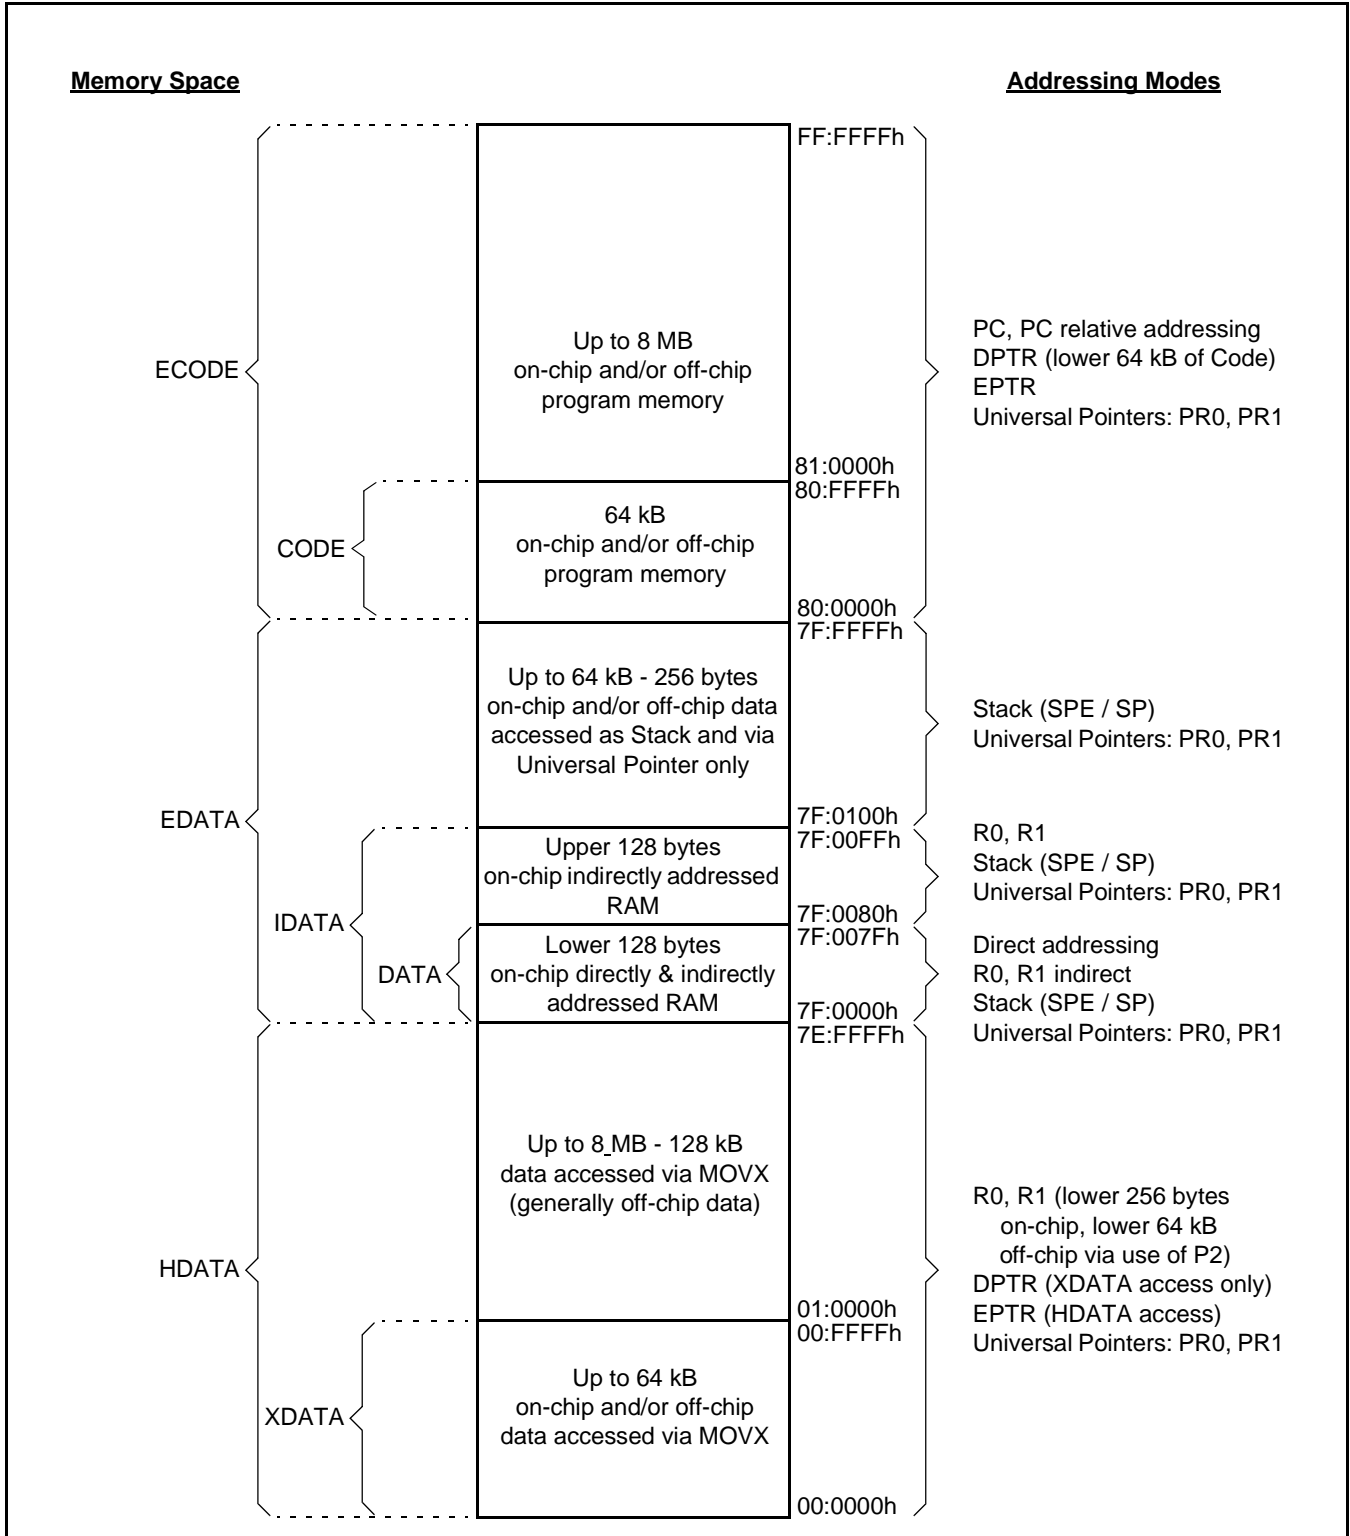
Memory Space

Addressing Modes

FF:FFFFh

ECODE

Up to 8 MB
on-chip and/or off-chip
program memory

PC, PC relative addressing
DPTR (lower 64 kB of Code)
EPTR
Universal Pointers: PR0, PR1

81:0000h
80:FFFFh

CODE

64 kB
on-chip and/or off-chip
program memory

80:0000h
7F:FFFFh

Up to 64 kB - 256 bytes
on-chip and/or off-chip data
accessed as Stack and via
Universal Pointer only

Stack (SPE / SP)
Universal Pointers: PR0, PR1

EDATA

7F:0100h
7F:00FFh

Upper 128 bytes
on-chip indirectly addressed
RAM

R0, R1
Stack (SPE / SP)
Universal Pointers: PR0, PR1

IDATA

7F:0080h
7F:007Fh

DATA

Lower 128 bytes
on-chip directly & indirectly
addressed RAM

Direct addressing
R0, R1 indirect
Stack (SPE / SP)
Universal Pointers: PR0, PR1

7F:0000h
7E:FFFFh

Up to 8 MB - 128 kB
data accessed via MOVX
(generally off-chip data)

HDATA

R0, R1 (lower 256 bytes
on-chip, lower 64 kB
off-chip via use of P2)
DPTR (XDATA access only)
EPTR (HDATA access)
Universal Pointers: PR0, PR1

01:0000h
00:FFFFh

XDATA

Up to 64 kB
on-chip and/or off-chip
data accessed via MOVX

00:0000h